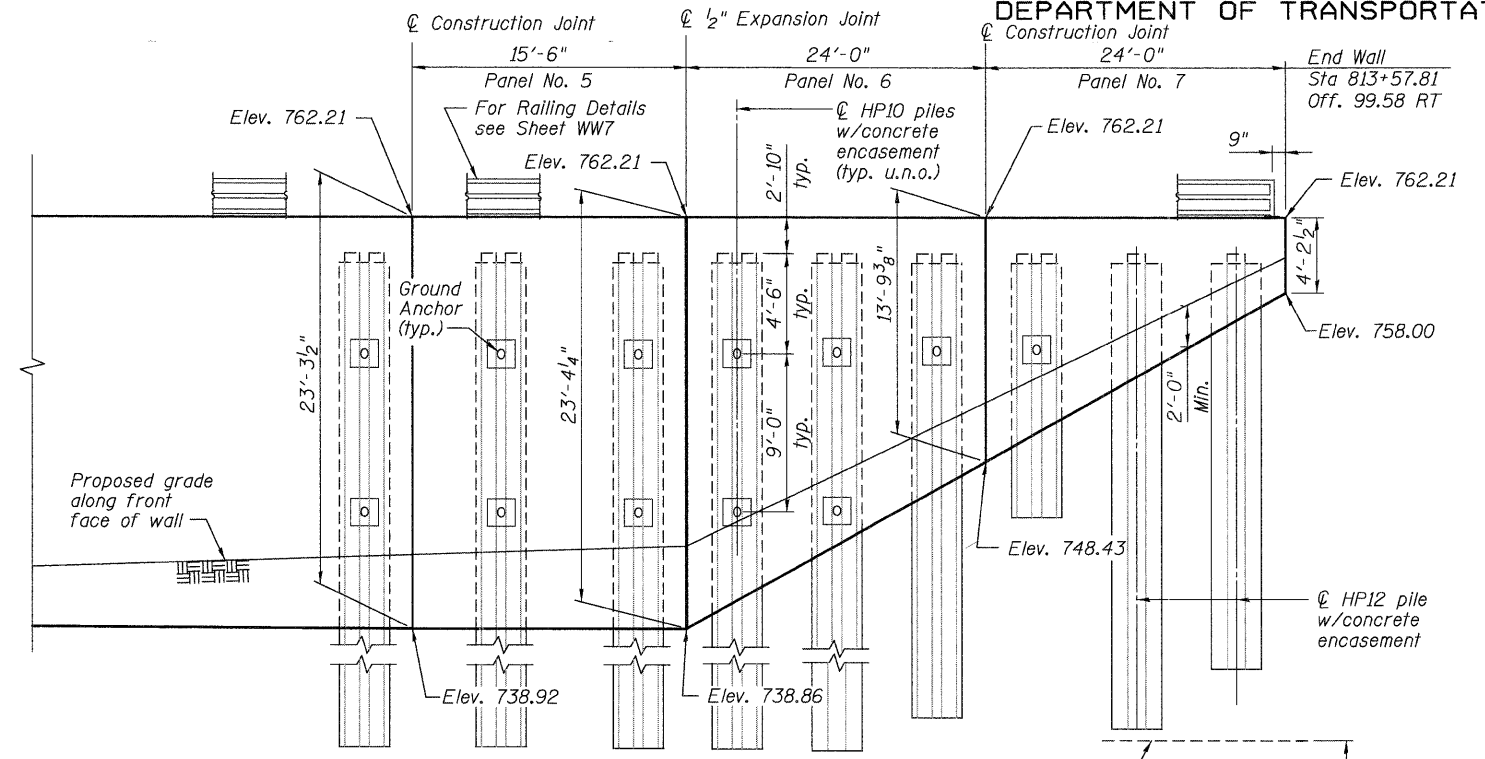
DEPARTMENT OF TRANSPORTAT

℄ Construction Joint
℄ $\frac{1}{2}$" Expansion Joint
℄ Construction Joint

15'-6"
24'-0"
24'-0"

Panel No. 5
Panel No. 6
Panel No. 7

End Wall
Sta 813+57.81
Off. 99.58 RT

Elev. 762.21

For Railing Details see Sheet WW7

Elev. 762.21

℄ HP10 piles w/concrete encasement (typ. u.n.o.)

Elev. 762.21

9"

Elev. 762.21

2'-10" typ.

13'-9$\frac{3}{8}$"

4'-2$\frac{1}{2}$"

Ground Anchor (typ.)

4'-6" typ.

Elev. 758.00

23'-3$\frac{1}{2}$"

23'-4$\frac{1}{4}$"

9'-0" typ.

2'-0" Min.

Proposed grade along front face of wall

Elev. 748.43

℄ HP12 pile w/concrete encasement

Elev. 738.92

Elev. 738.86